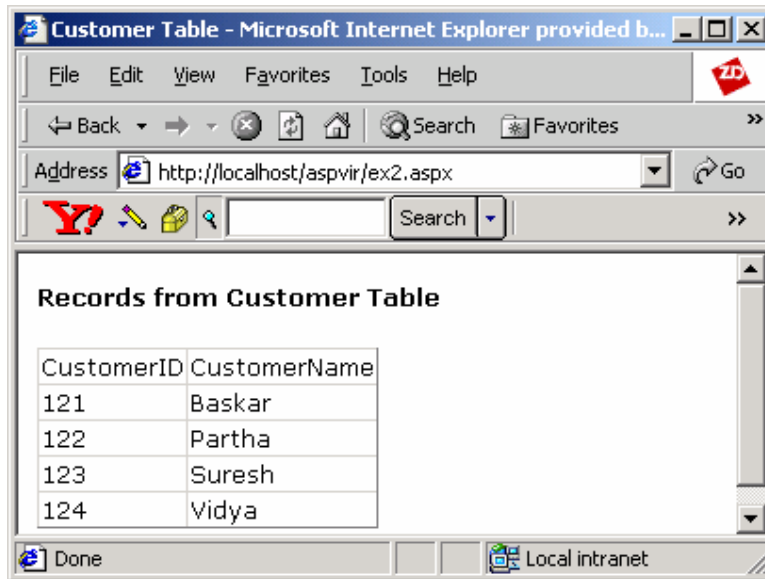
Customer Table - Microsoft Internet Explorer provided b...

File Edit View Favorites Tools Help

ZD

Back Search Favorites

Address http://localhost/aspvir/ex2.aspx Go

Y! Search

Records from Customer Table

| CustomerID | CustomerName |
|---|---|
| 121 | Baskar |
| 122 | Partha |
| 123 | Suresh |
| 124 | Vidya |

Done Local intranet